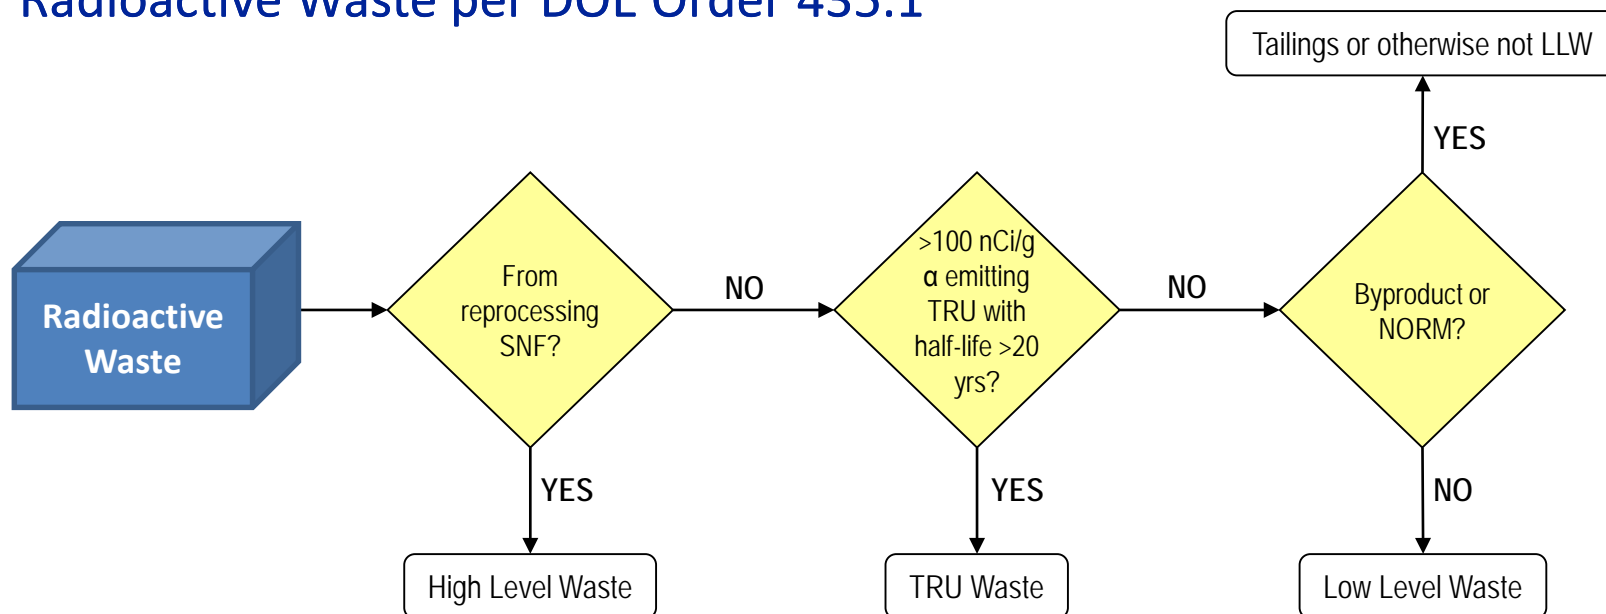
Radioactive Waste per DOE Order 435.1

Tailings or otherwise not LLW

YES

Radioactive Waste

From reprocessing SNF?

NO

>100 nCi/g α emitting TRU with half-life >20 yrs?

NO

Byproduct or NORM?

YES

YES

NO

High Level Waste

TRU Waste

Low Level Waste